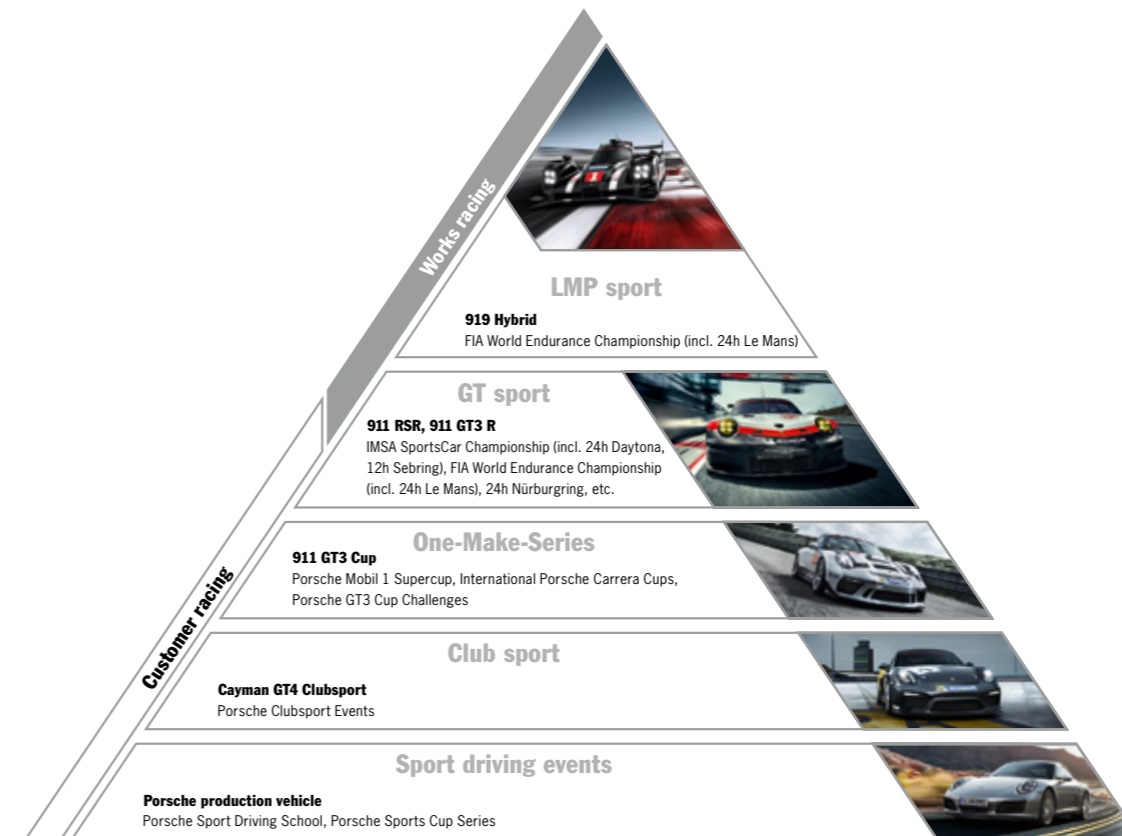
Works racing

LMP sport

919 Hybrid
FIA World Endurance Championship (incl. 24h Le Mans)

GT sport

911 RSR, 911 GT3 R
IMSA SportsCar Championship (incl. 24h Daytona, 12h Sebring), FIA World Endurance Championship (incl. 24h Le Mans), 24h Nürburgring, etc.

Customer racing

One-Make-Series

911 GT3 Cup
Porsche Mobil 1 Supercup, International Porsche Carrera Cups, Porsche GT3 Cup Challenges

Club sport

Cayman GT4 Clubsport
Porsche Clubsport Events

Sport driving events

Porsche production vehicle
Porsche Sport Driving School, Porsche Sports Cup Series